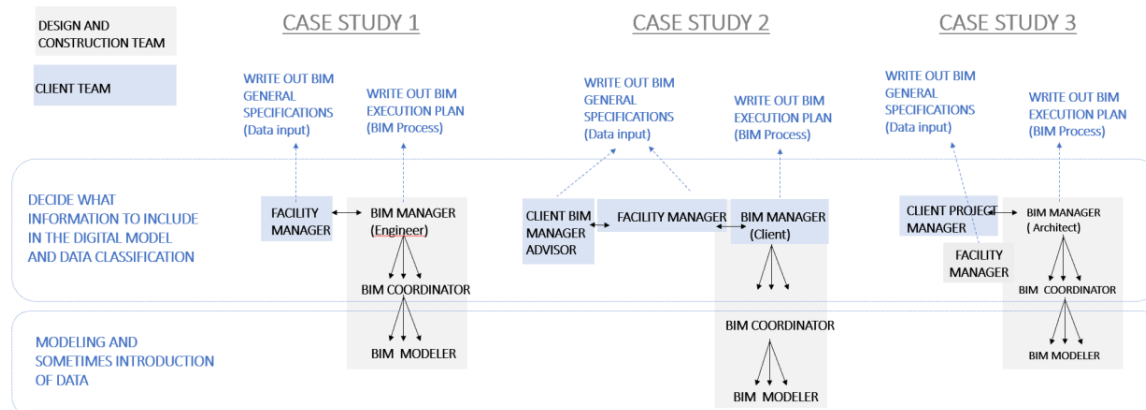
DESIGN AND CONSTRUCTION TEAM

CLIENT TEAM

CASE STUDY 1

CASE STUDY 2

CASE STUDY 3

WRITE OUT BIM GENERAL SPECIFICATIONS (Data input)

WRITE OUT BIM EXECUTION PLAN (BIM Process)

WRITE OUT BIM GENERAL SPECIFICATIONS (Data input)

WRITE OUT BIM EXECUTION PLAN (BIM Process)

WRITE OUT BIM GENERAL SPECIFICATIONS (Data input)

WRITE OUT BIM EXECUTION PLAN (BIM Process)

DECIDE WHAT INFORMATION TO INCLUDE IN THE DIGITAL MODEL AND DATA CLASSIFICATION

FACILITY MANAGER

BIM MANAGER (Engineer)

BIM COORDINATOR

CLIENT BIM MANAGER ADVISOR

FACILITY MANAGER

BIM MANAGER (Client)

CLIENT PROJECT MANAGER

BIM MANAGER ( Architect)

FACILITY MANAGER

BIM COORDINATOR

MODELING AND SOMETIMES INTRODUCTION OF DATA

BIM MODELER

BIM COORDINATOR

BIM MODELER

BIM MODELER